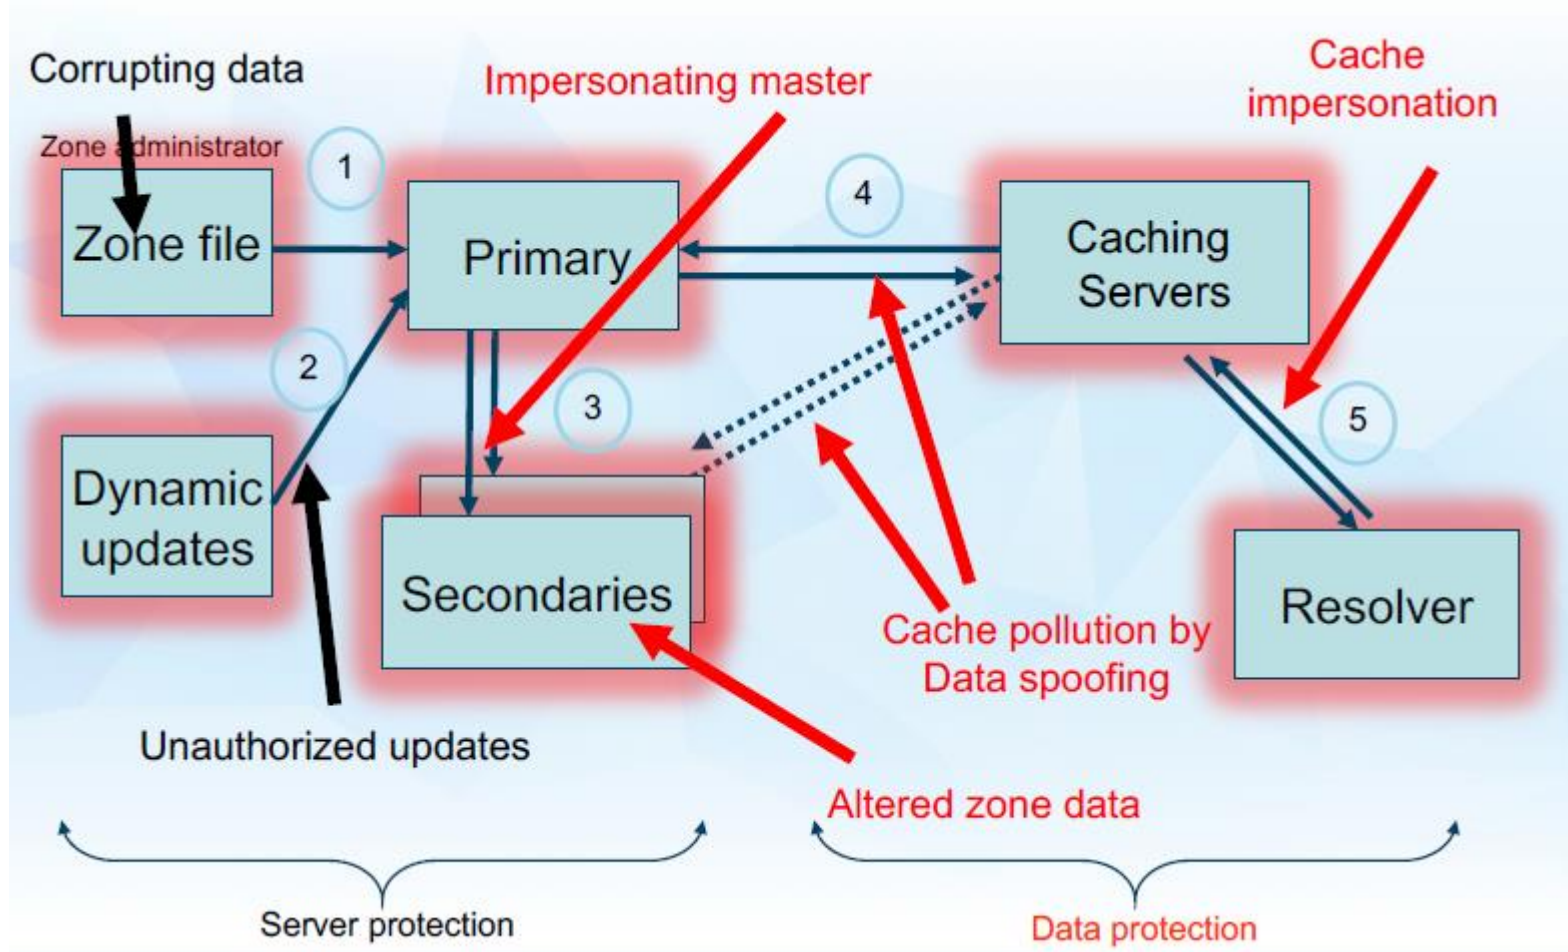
Corrupting data

Zone administrator

Impersonating master

Cache impersonation

1

Zone file

Primary

4

Caching Servers

2

3

5

Dynamic updates

Secondaries

Cache pollution by Data spoofing

Resolver

Unauthorized updates

Altered zone data

Server protection

Data protection